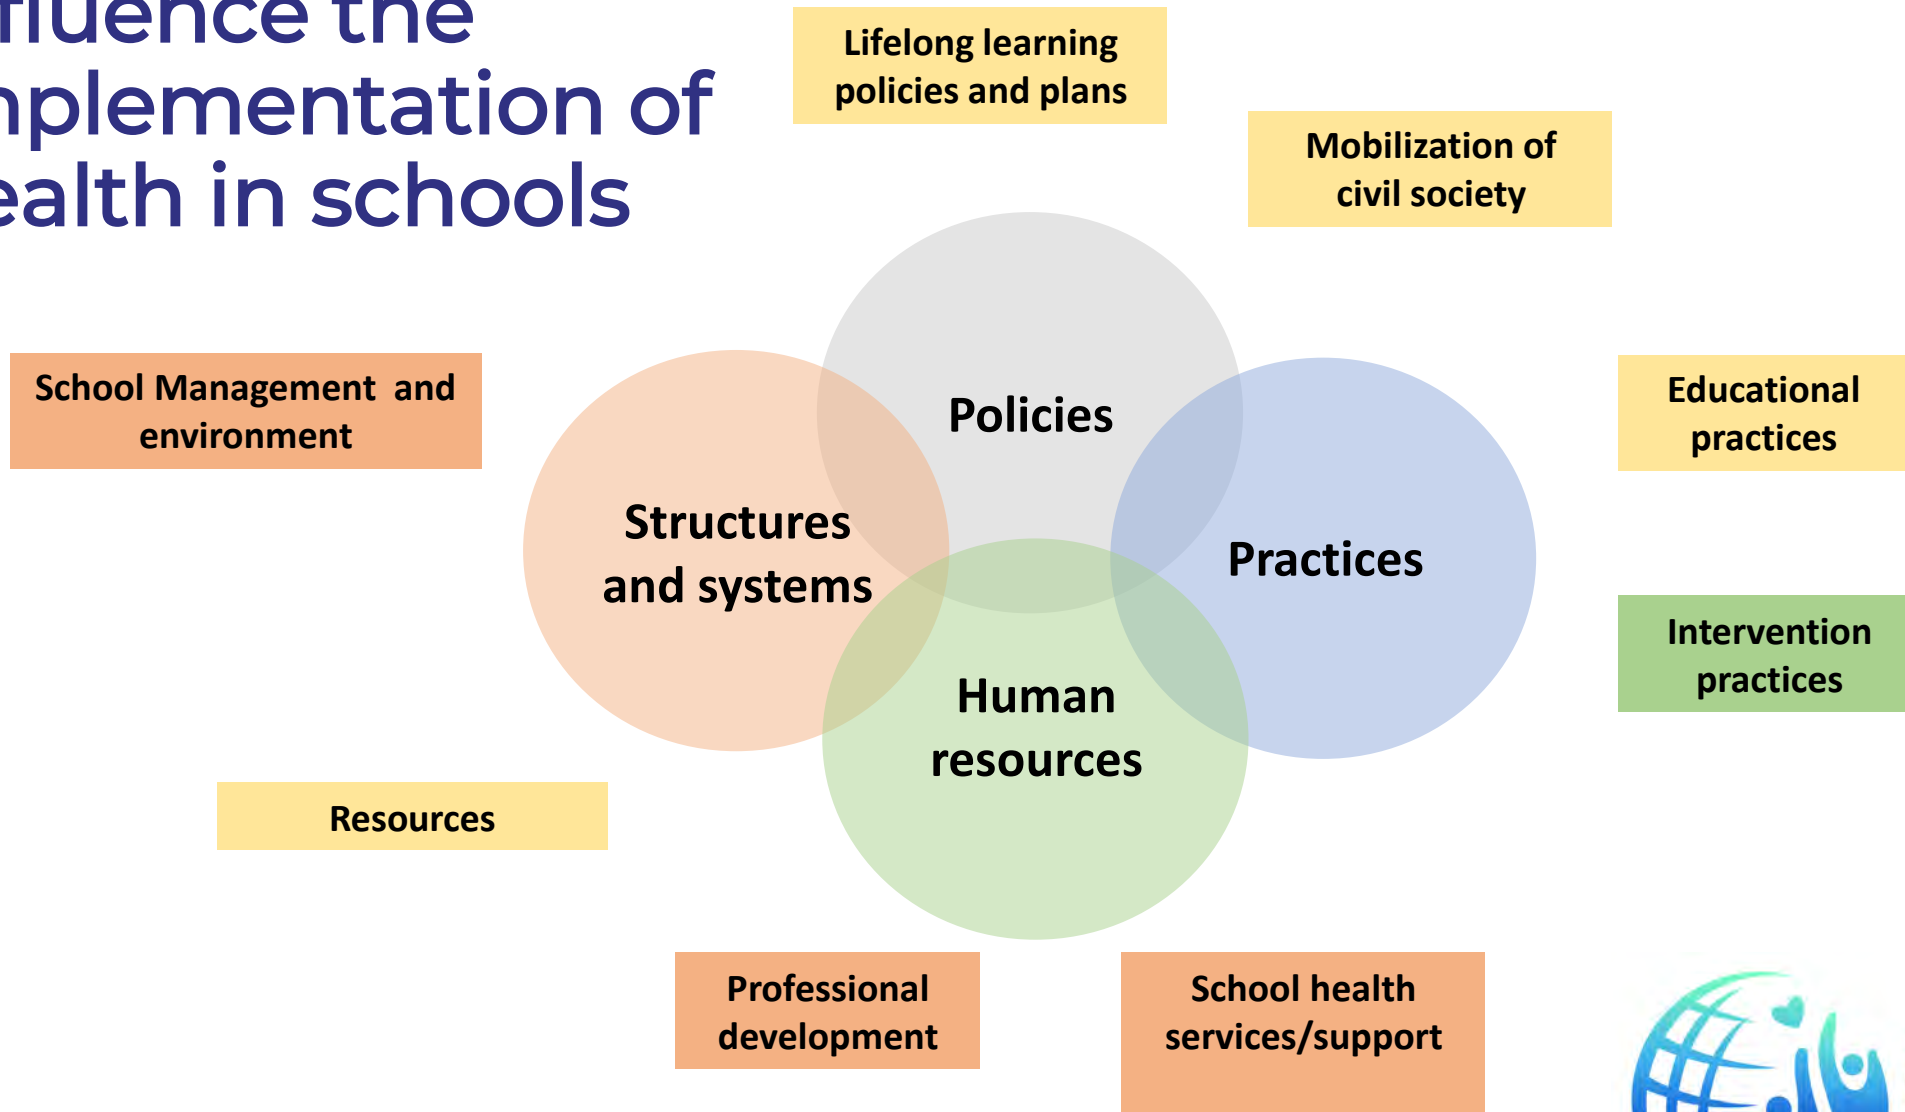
fluence the
nplementation of
ealth in schools

Lifelong learning policies and plans

Mobilization of civil society

School Management and environment

Policies

Structures and systems

Practices

Educational practices

Intervention practices

Human resources

Resources

Professional development

School health services/support